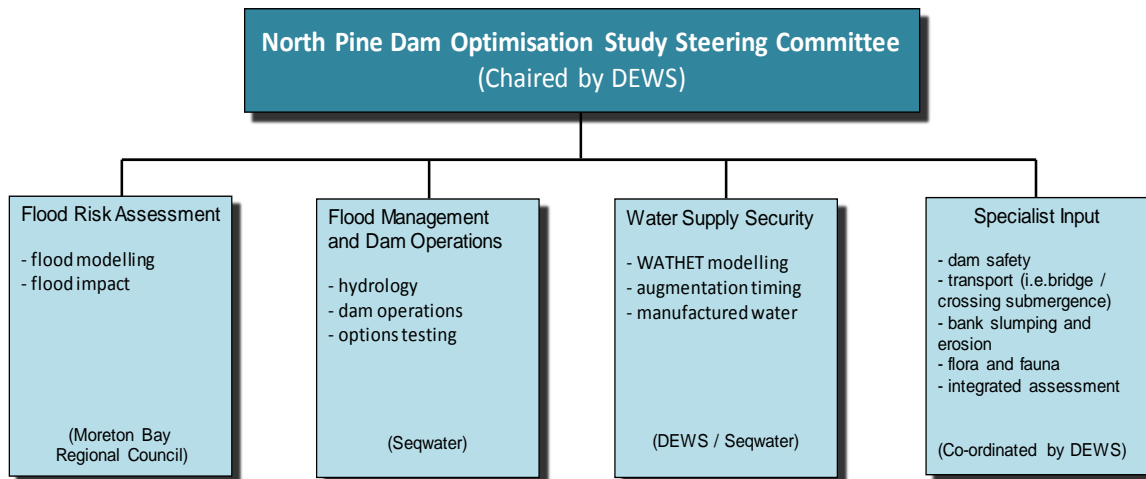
North Pine Dam Optimisation Study Steering Committee
(Chaired by DEWS)

Flood Risk Assessment

- flood modelling
- flood impact

(Moreton Bay Regional Council)

Flood Management and Dam Operations

- hydrology
- dam operations
- options testing

(Seqwater)

Water Supply Security

- WATHET modelling
- augmentation timing
- manufactured water

(DEWS / Seqwater)

Specialist Input

- dam safety
- transport (i.e.bridge / crossing submergence)
- bank slumping and erosion
- flora and fauna
- integrated assessment

(Co-ordinated by DEWS)